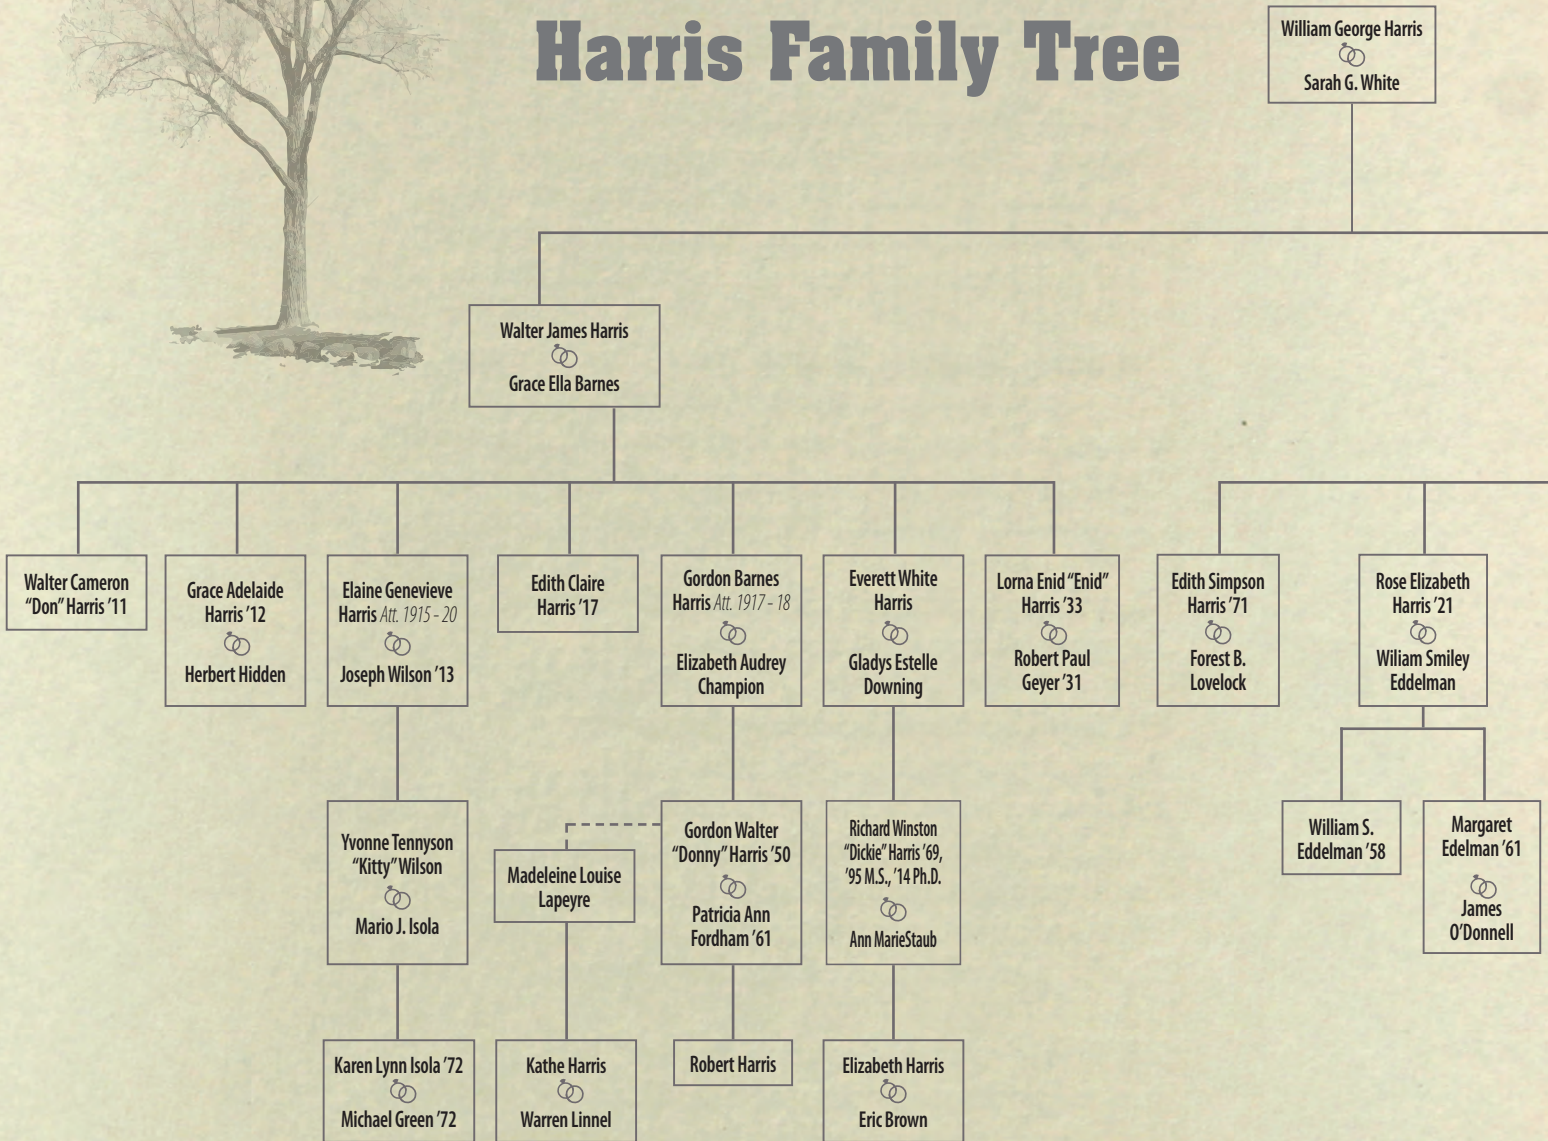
Harris Family Tree

William George Harris
Sarah G. White

Walter James Harris
Grace Ella Barnes

Walter Cameron "Don" Harris '11

Grace Adelaide Harris '12
Herbert Hidden

Elaine Genevieve Harris Att. 1915 - 20
Joseph Wilson '13

Edith Claire Harris '17

Gordon Barnes Harris Att. 1917 - 18
Elizabeth Audrey Champion

Everett White Harris
Gladys Estelle Downing

Lorna Enid "Enid" Harris '33
Robert Paul Geyer '31

Edith Simpson Harris '71
Forest B. Lovelock

Rose Elizabeth Harris '21
Wiliam Smiley Eddelman

Yvonne Tennyson "Kitty" Wilson
Mario J. Isola

Madeleine Louise Lapeyre

Gordon Walter "Donny" Harris '50
Patricia Ann Fordham '61

Richard Winston "Dickie" Harris '69, '95 M.S., '14 Ph.D.
Ann MarieStaub

William S. Eddelman '58

Margaret Edelman '61
James O'Donnell

Karen Lynn Isola '72
Michael Green '72

Kathe Harris
Warren Linnel

Robert Harris

Elizabeth Harris
Eric Brown